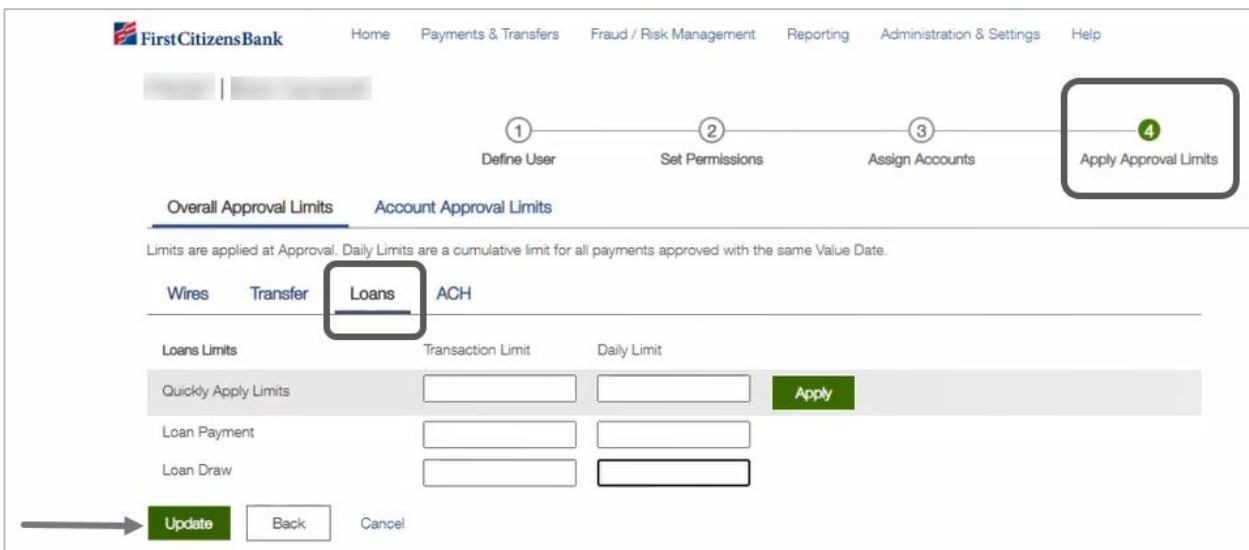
FirstCitizensBank Home Payments & Transfers Fraud / Risk Management Reporting Administration & Settings Help

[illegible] | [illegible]

1 Define User
2 Set Permissions
3 Assign Accounts
4 Apply Approval Limits

Overall Approval Limits Account Approval Limits

Limits are applied at Approval. Daily Limits are a cumulative limit for all payments approved with the same Value Date.

Wires Transfer Loans ACH

| Loans Limits | Transaction Limit | Daily Limit | |
|---|---|---|---|
| Quickly Apply Limits | | | Apply |
| Loan Payment | | | |
| Loan Draw | | | |

Update Back Cancel